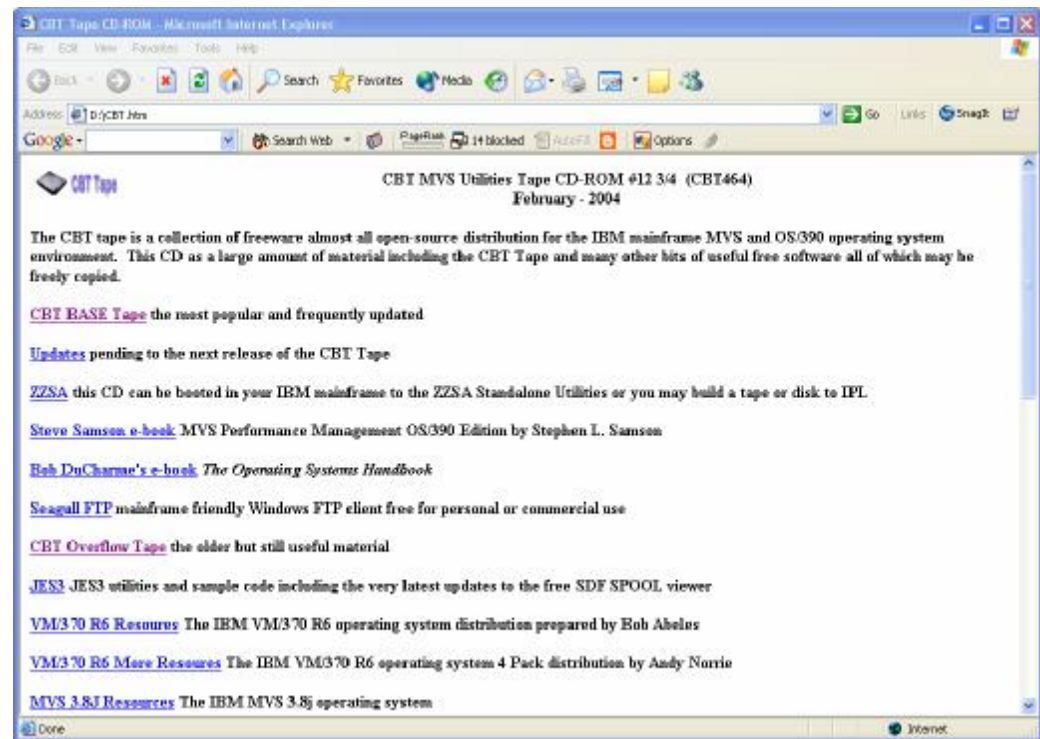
CBT Tape CD-ROM - Microsoft Internet Explorer

File Edit View Favorites Tools Help

Back Search Favorites Media

Address D:\CBT.htm

Go Links SnagIt

Google Search Web PageRank 14 blocked AutoFill Options

CBT Tape

CBT MVS Utilities Tape CD-ROM #12 3/4 (CBT464)
February - 2004

The CBT tape is a collection of freeware almost all open-source distribution for the IBM mainframe MVS and OS/390 operating system environment. This CD as a large amount of material including the CBT Tape and many other bits of useful free software all of which may be freely copied.

CBT BASE Tape the most popular and frequently updated

Updates pending to the next release of the CBT Tape

ZZSA this CD can be booted in your IBM mainframe to the ZZSA Standalone Utilities or you may build a tape or disk to IPL

Steve Samson e-book MVS Performance Management OS/390 Edition by Stephen L. Samson

Bob DuCharme's e-book The Operating Systems Handbook

Seagull FTP mainframe friendly Windows FTP client free for personal or commercial use

CBT Overflow Tape the older but still useful material

JES3 JES3 utilities and sample code including the very latest updates to the free SDF SPOOL viewer

VM/370 R6 Resoures The IBM VM/370 R6 operating system distribution prepared by Bob Abeles

VM/370 R6 More Resoures The IBM VM/370 R6 operating system 4 Pack distribution by Andy Norrie

MVS 3.8J Resources The IBM MVS 3.8j operating system

Done

Internet